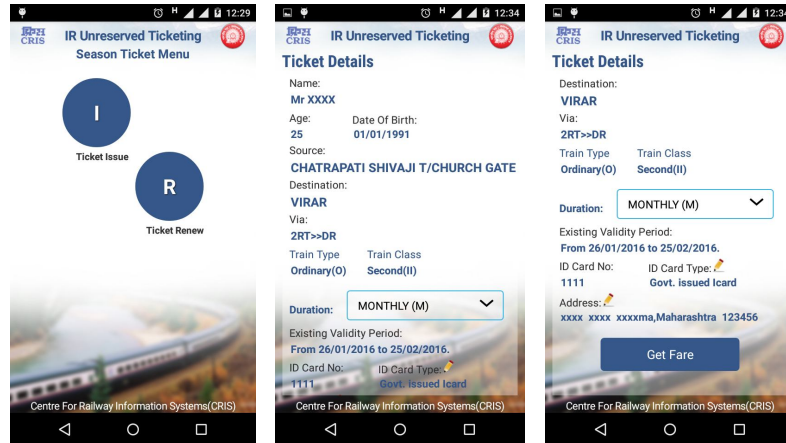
12:29

क्रिस CRIS

IR Unreserved Ticketing

Season Ticket Menu

I

Ticket Issue

R

Ticket Renew

Centre For Railway Information Systems(CRIS)

12:34

क्रिस CRIS

IR Unreserved Ticketing

Ticket Details

Name:

Mr XXXX

Age:

25

Date Of Birth:

01/01/1991

Source:

CHATRAPATI SHIVAJI T/CHURCH GATE

Destination:

VIRAR

Via:

2RT>>DR

Train Type

Ordinary(O)

Train Class

Second(II)

Duration:

MONTHLY (M)

Existing Validity Period:

From 26/01/2016 to 25/02/2016.

ID Card No:

1111

ID Card Type:

Govt. issued Icard

Centre For Railway Information Systems(CRIS)

12:34

क्रिस CRIS

IR Unreserved Ticketing

Ticket Details

Destination:

VIRAR

Via:

2RT>>DR

Train Type

Ordinary(O)

Train Class

Second(II)

Duration:

MONTHLY (M)

Existing Validity Period:

From 26/01/2016 to 25/02/2016.

ID Card No:

1111

ID Card Type:

Govt. issued Icard

Address:

xxxx xxxx xxxxma,Maharashtra 123456

Get Fare

Centre For Railway Information Systems(CRIS)